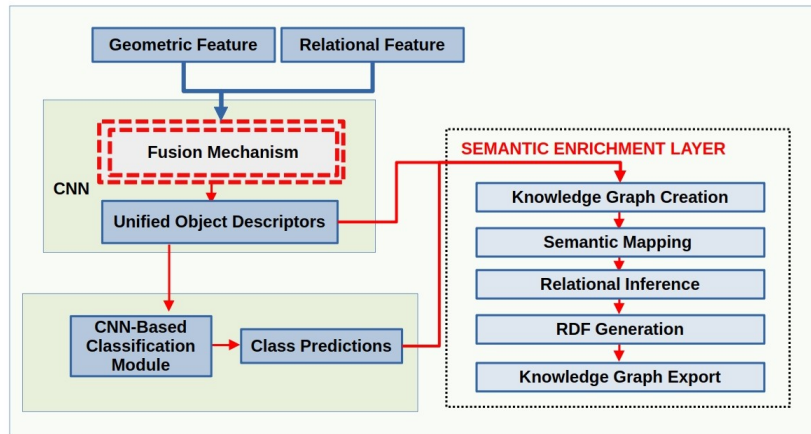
Geometric Feature

Relational Feature

CNN

Fusion Mechanism

Unified Object Descriptors

CNN-Based Classification Module

Class Predictions

SEMANTIC ENRICHMENT LAYER

Knowledge Graph Creation

Semantic Mapping

Relational Inference

RDF Generation

Knowledge Graph Export